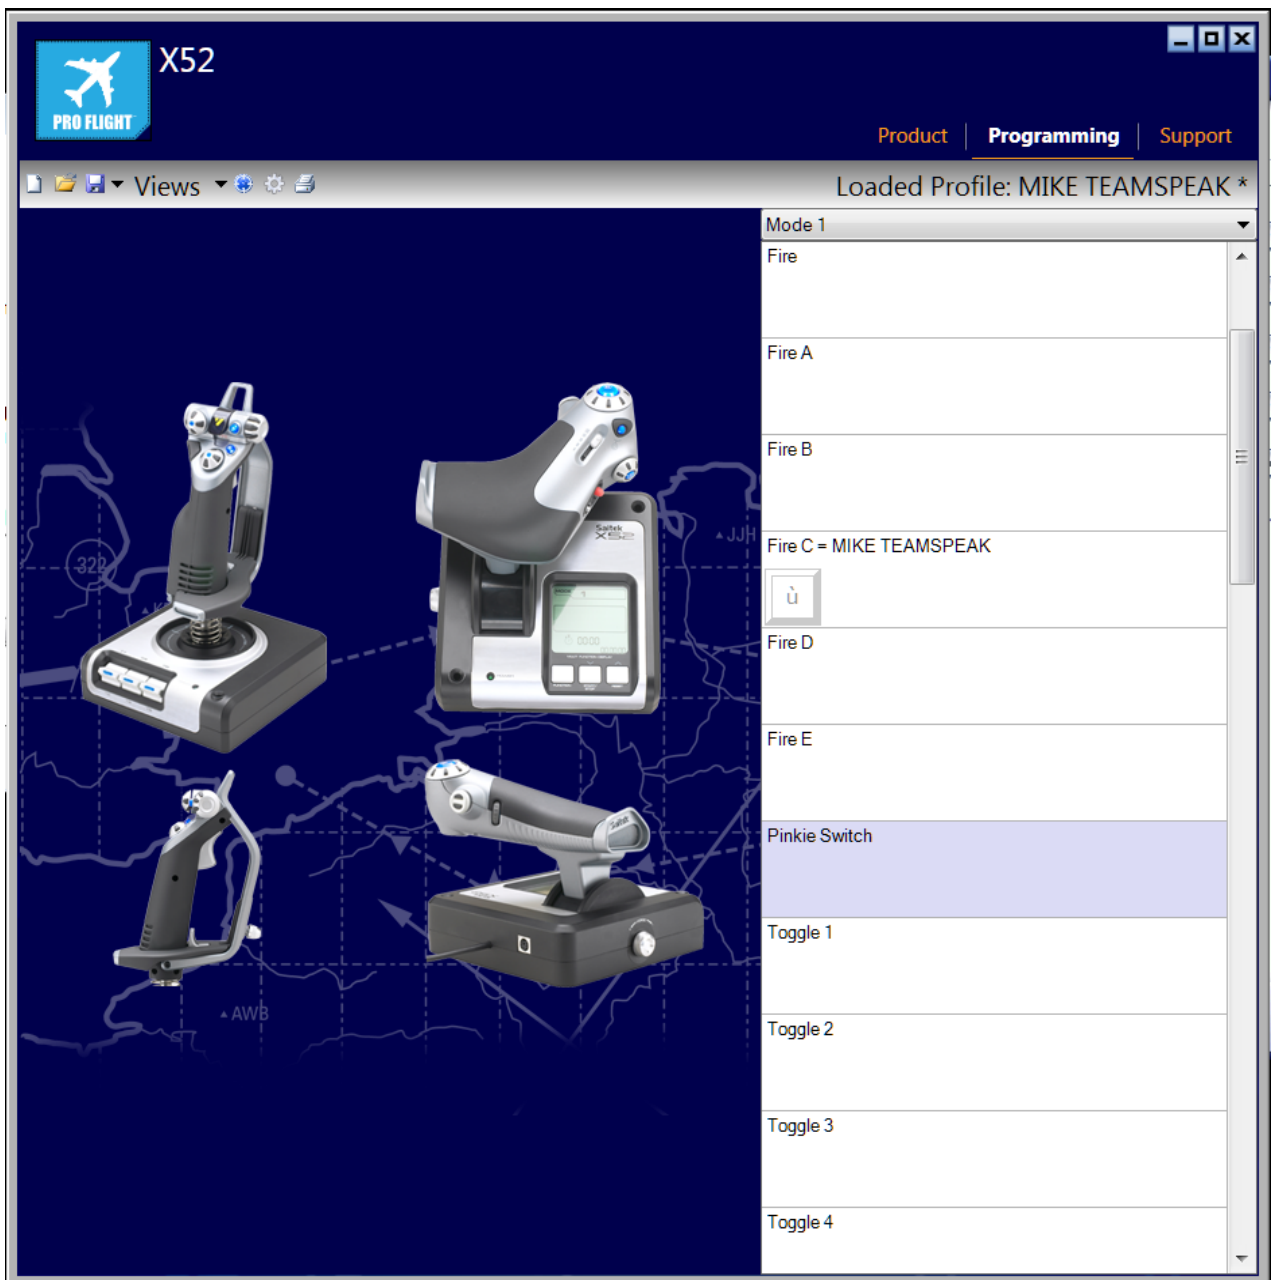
PRO FLIGHT

X52

Product | Programming | Support

Views

Loaded Profile: MIKE TEAMSPEAK *

322

JJH

AWB

Saitek X52

Mode 1

Fire

Fire A

Fire B

Fire C = MIKE TEAMSPEAK

ù

Fire D

Fire E

Pinkie Switch

Toggle 1

Toggle 2

Toggle 3

Toggle 4